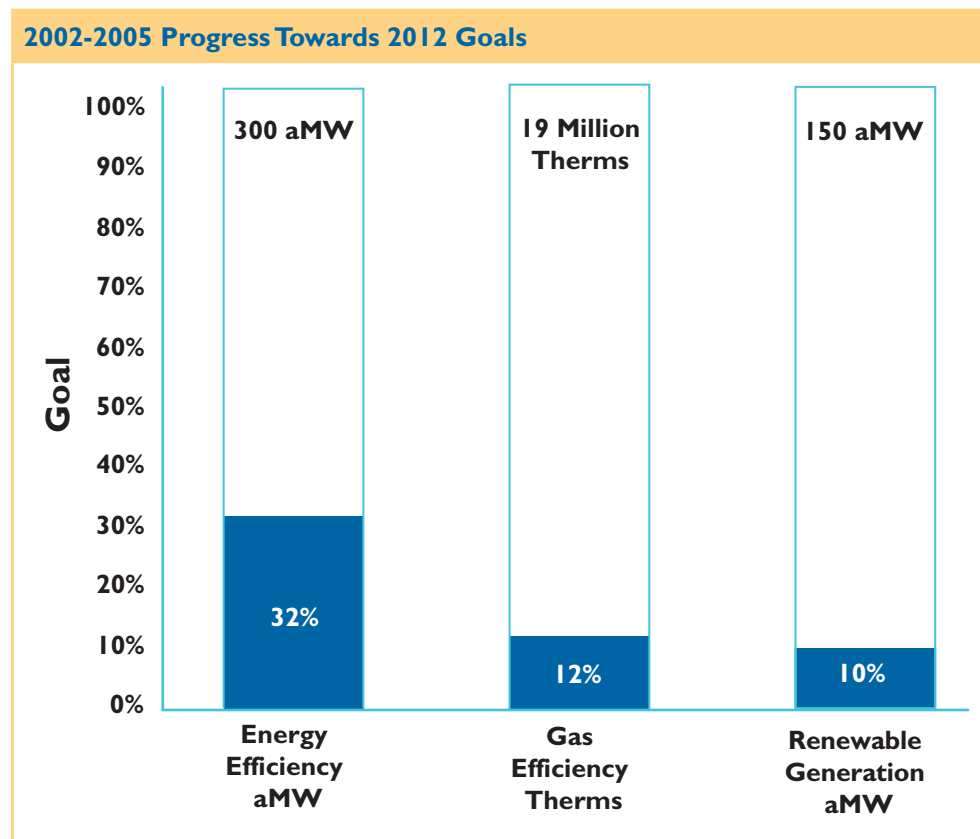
2002-2005 Progress Towards 2012 Goals

Goal

100%
90%
80%
70%
60%
50%
40%
30%
20%
10%
0%

300 aMW
32%
Energy Efficiency aMW

19 Million Therms
12%
Gas Efficiency Therms

150 aMW
10%
Renewable Generation aMW